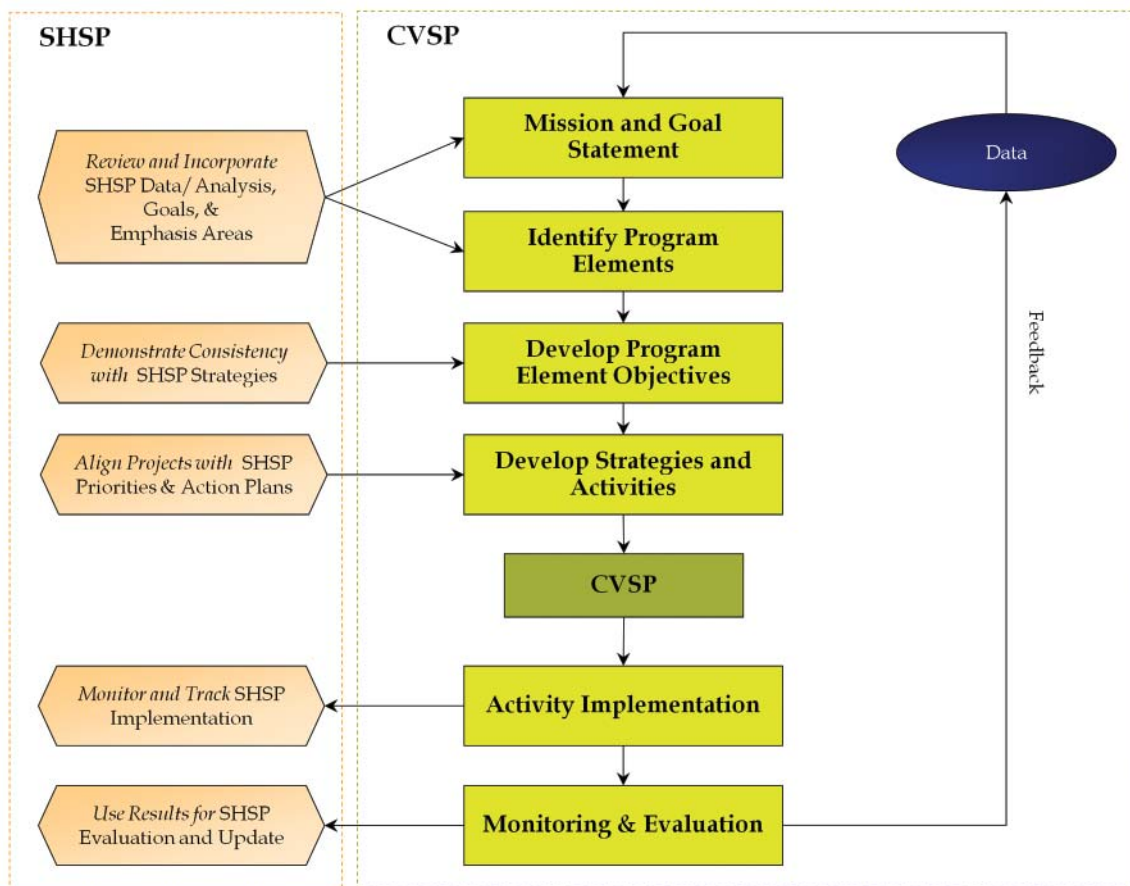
SHSP

CVSP

Review and Incorporate SHSP Data/ Analysis, Goals, & Emphasis Areas

Mission and Goal Statement

Data

Identify Program Elements

Feedback

Demonstrate Consistency with SHSP Strategies

Develop Program Element Objectives

Align Projects with SHSP Priorities & Action Plans

Develop Strategies and Activities

CVSP

Monitor and Track SHSP Implementation

Activity Implementation

Use Results for SHSP Evaluation and Update

Monitoring & Evaluation